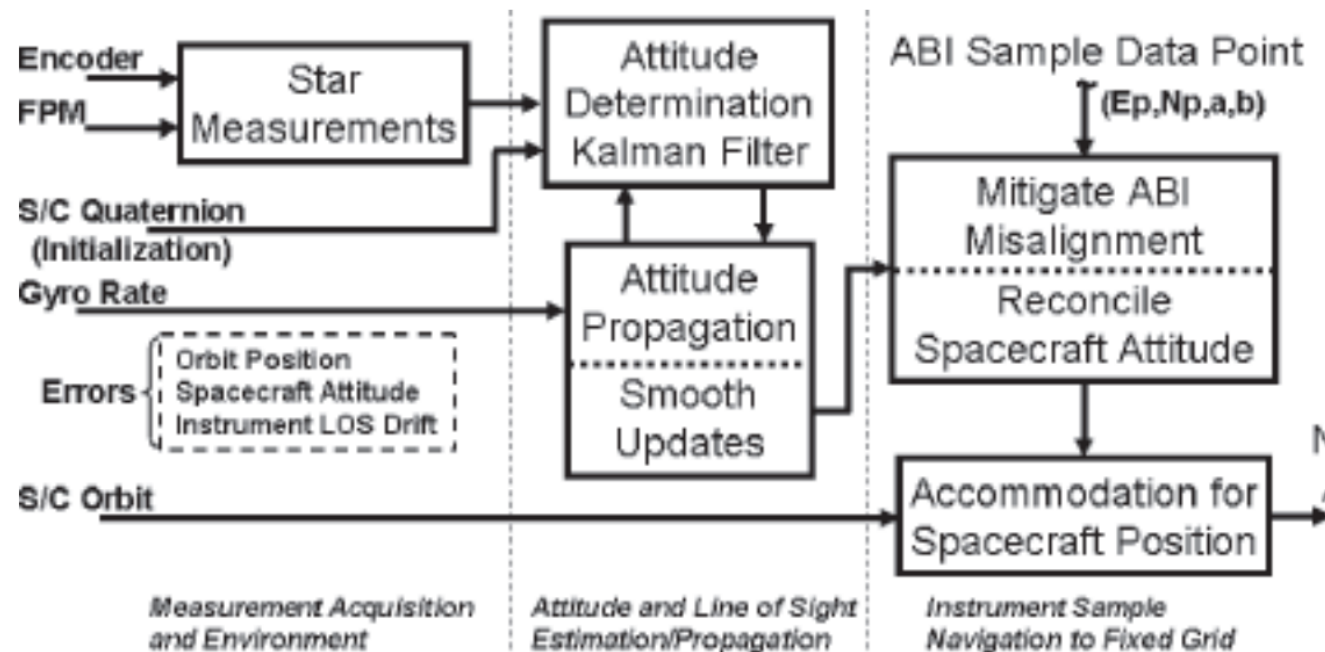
Encoder
FPM
Star Measurements
Attitude Determination Kalman Filter
ABI Sample Data Point
(Ep,Np,a,b)
S/C Quaternion (Initialization)
Gyro Rate
Attitude Propagation
Smooth Updates
Mitigate ABI Misalignment
Reconcile Spacecraft Attitude
Errors
Orbit Position
Spacecraft Attitude
Instrument LOS Drift
S/C Orbit
Accommodation for Spacecraft Position
N
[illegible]
Measurement Acquisition and Environment
Attitude and Line of Sight Estimation/Propagation
Instrument Sample Navigation to Fixed Grid